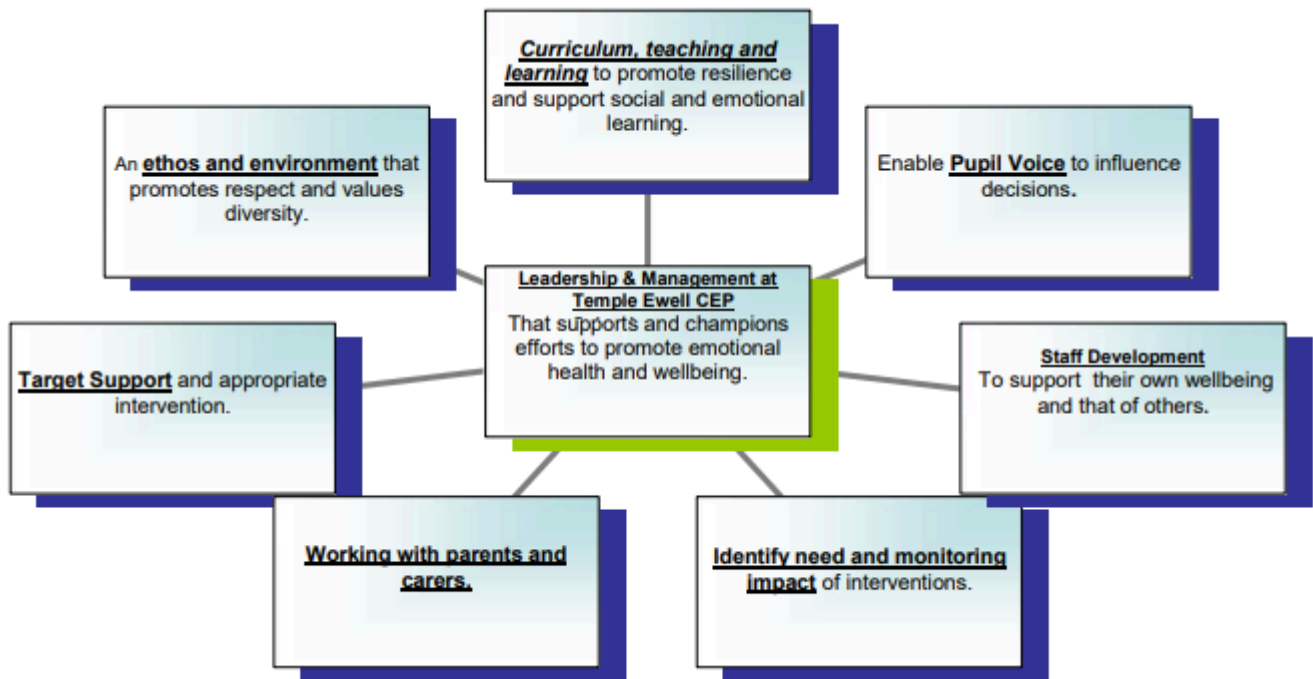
Curriculum, teaching and learning to promote resilience and support social and emotional learning.

An ethos and environment that promotes respect and values diversity.

Enable Pupil Voice to influence decisions.

Leadership & Management at Temple Ewell CEP
That supports and champions efforts to promote emotional health and wellbeing.

Target Support and appropriate intervention.

Staff Development
To support their own wellbeing and that of others.

Working with parents and carers.

Identify need and monitoring impact of interventions.